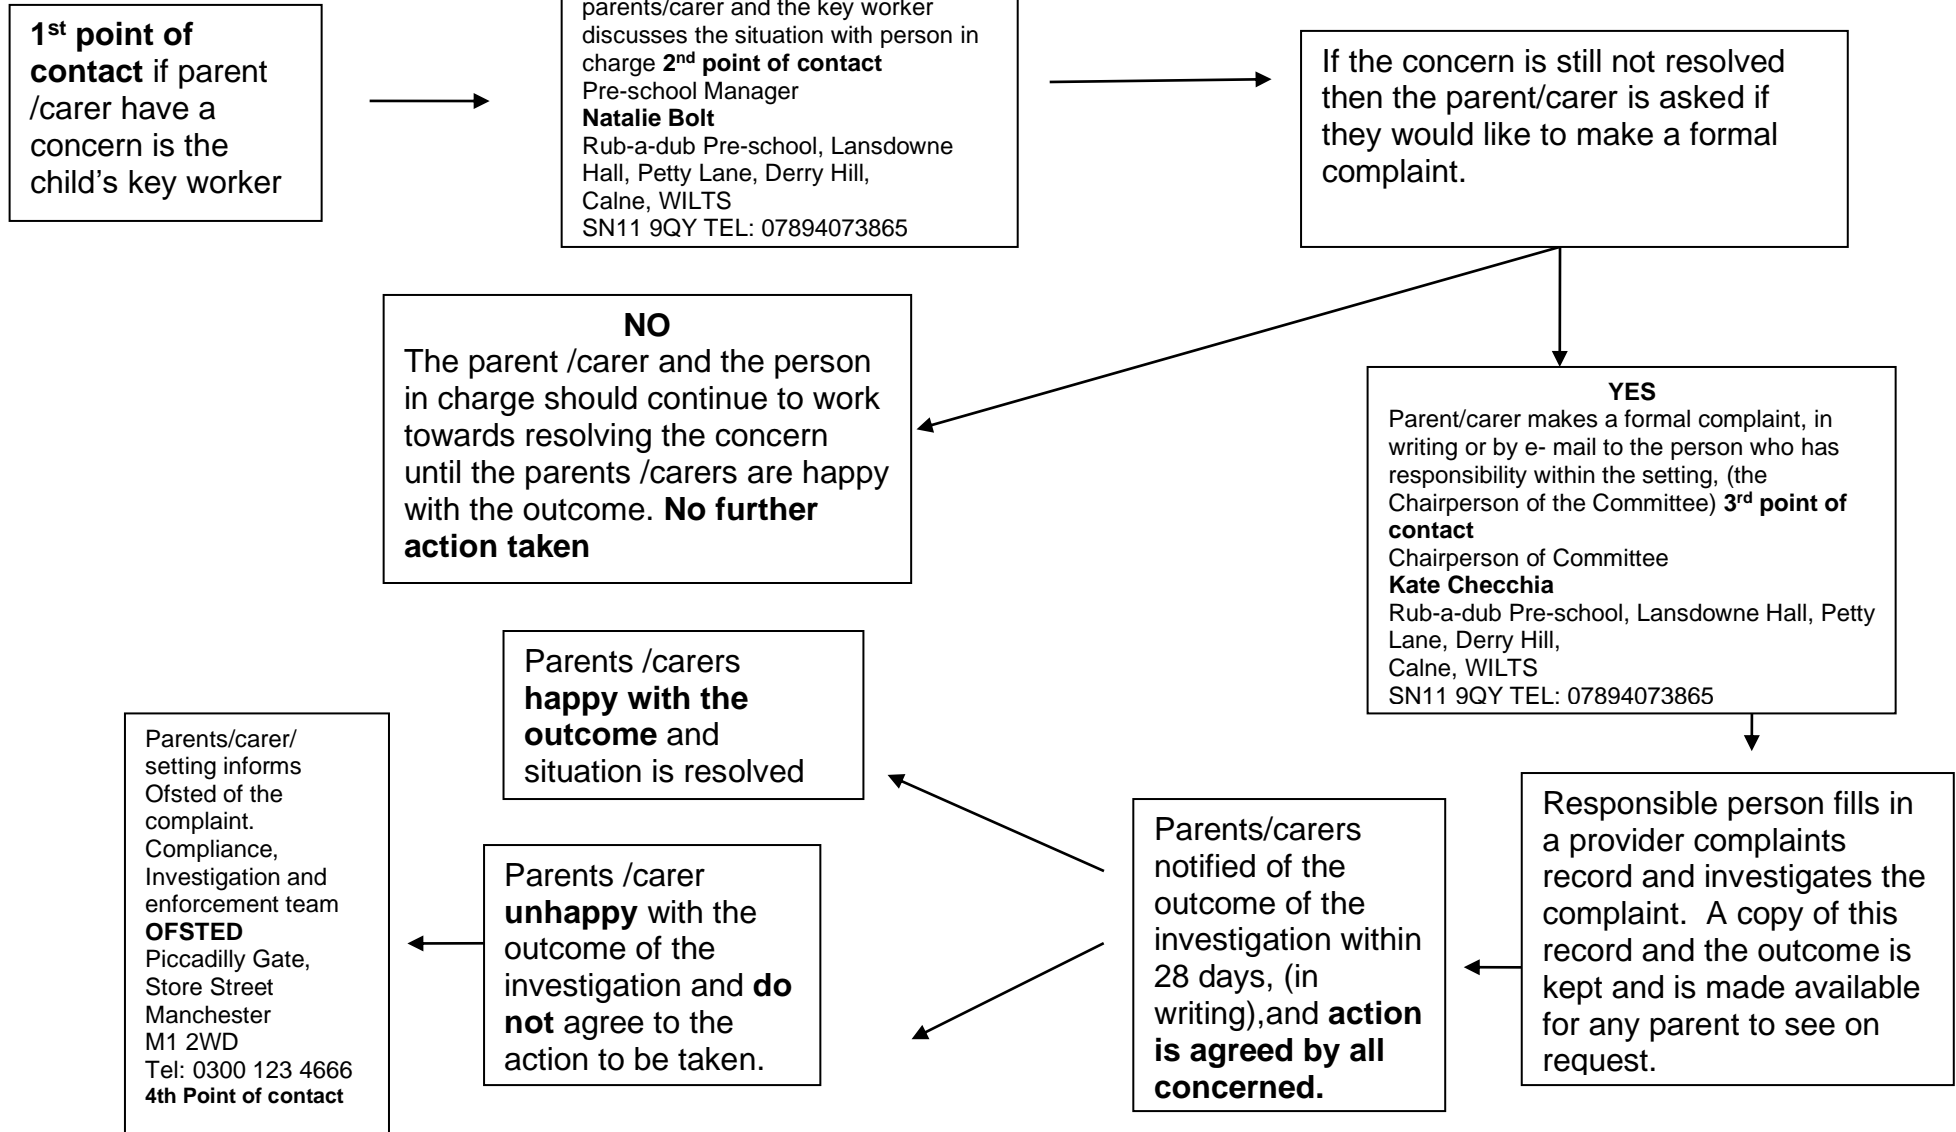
**1st point of contact** if parent /carer have a concern is the child's key worker

parents/carer and the key worker discusses the situation with person in charge **2nd point of contact**
Pre-school Manager
**Natalie Bolt**
Rub-a-dub Pre-school, Lansdowne Hall, Petty Lane, Derry Hill, Calne, WILTS
SN11 9QY TEL: 07894073865

If the concern is still not resolved then the parent/carer is asked if they would like to make a formal complaint.

**NO**
The parent /carer and the person in charge should continue to work towards resolving the concern until the parents /carers are happy with the outcome. **No further action taken**

**YES**
Parent/carer makes a formal complaint, in writing or by e- mail to the person who has responsibility within the setting, (the Chairperson of the Committee) **3rd point of contact**
Chairperson of Committee
**Kate Checchia**
Rub-a-dub Pre-school, Lansdowne Hall, Petty Lane, Derry Hill,
Calne, WILTS
SN11 9QY TEL: 07894073865

Responsible person fills in a provider complaints record and investigates the complaint. A copy of this record and the outcome is kept and is made available for any parent to see on request.

Parents/carers notified of the outcome of the investigation within 28 days, (in writing),and **action is agreed by all concerned.**

Parents /carers **happy with the outcome** and situation is resolved

Parents /carer **unhappy** with the outcome of the investigation and **do not** agree to the action to be taken.

Parents/carer/ setting informs Ofsted of the complaint. Compliance, Investigation and enforcement team
**OFSTED**
Piccadilly Gate,
Store Street
Manchester
M1 2WD
Tel: 0300 123 4666
**4th Point of contact**